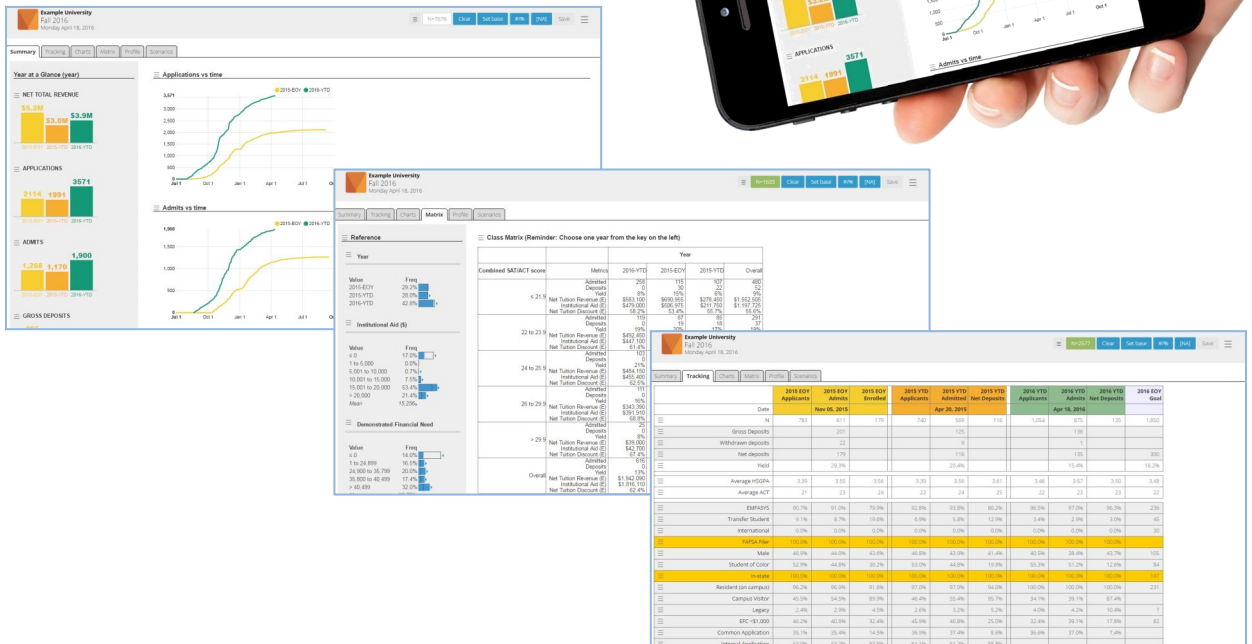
Example University
Fall 2016
Monday April 18, 2016

N=7578 Clear Set Saved #/% [NA] Save

Summary Tracking Charts Matrix Profile Scenarios

Year at a Glance (year)

NET TOTAL REVENUE
$5.2M $3.8M $3.9M
2015-EOY 2015-YTD 2016-YTD

APPLICATIONS
2114 1991 3571
2015-EOY 2015-YTD 2016-YTD

ADMITS
1,268 1,170 1,900
2015-EOY 2015-YTD 2016-YTD

GROSS DEPOSITS

Applications vs time
2015-EOY 2016-YTD
3,571
3,000
2,500
2,000
1,500
1,000
500
0
Jul 1 Oct 1 Jan 1 Apr 1 Jul 1

Admits vs time
2015-EOY 2016-YTD
1,000
800
600
400
200
0
Jul 1 Oct 1 Jan 1 Apr 1 Jul 1

1,000
500
0
Jul 1 Oct 1
APPLICATIONS
2114 1991 3571
Admits vs time

Example University
Fall 2016
Monday April 18, 2016

N=1635 Clear Set Saved #/% [NA] Save

Summary Tracking Charts Matrix Profile Scenarios

Reference

Year
Value Freq
2015-EOY 29.2%
2015-YTD 28.0%
2016-YTD 42.8%

Institutional Aid ($)
Value Freq
≤ 0 17.0%
1 to 5,000 0.0%
5,001 to 10,000 0.7%
10,001 to 15,000 7.5%
15,001 to 20,000 53.4%
> 20,000 21.4%
Mean 15,256

Demonstrated Financial Need
Value Freq
≤ 0 14.0%
1 to 24,899 16.5%
24,900 to 35,799 20.0%
35,800 to 40,499 17.4%
> 40,499 32.0%

Class Matrix (Reminder: Choose one year from the key on the left)

| Combined SAT/ACT score | Metrics | 2016-YTD | 2015-EOY | 2015-YTD | Overall |
|---|---|---|---|---|---|
| ≤ 21.9 | Admitted<br>Deposits<br>Yield<br>Net Tuition Revenue (E)<br>Institutional Aid (E)<br>Net Tuition Discount (E) | 258<br>0<br>8%<br>$583,100<br>$479,000<br>58.2% | 115<br>30<br>10%<br>$690,965<br>$506,975<br>53.4% | 107<br>22<br>6%<br>$278,450<br>$211,750<br>55.7% | 480<br>52<br>9%<br>$1,552,505<br>$1,197,725<br>55.6% |
| 22 to 23.9 | Admitted<br>Deposits<br>Yield<br>Net Tuition Revenue (E)<br>Institutional Aid (E)<br>Net Tuition Discount (E) | 119<br>0<br>19%<br>$492,450<br>$447,100<br>61.4% | 87<br>19<br>20% | 85<br>18<br>17% | 291<br>37<br>19% |
| 24 to 25.9 | Admitted<br>Deposits<br>Yield<br>Net Tuition Revenue (E)<br>Institutional Aid (E)<br>Net Tuition Discount (E) | 103<br>0<br>21%<br>$464,150<br>$455,400<br>62.5% | | | |
| 26 to 29.9 | Admitted<br>Deposits<br>Yield<br>Net Tuition Revenue (E)<br>Institutional Aid (E)<br>Net Tuition Discount (E) | 111<br>0<br>16%<br>$343,390<br>$391,910<br>68.8% | | | |
| > 29.9 | Admitted<br>Deposits<br>Yield<br>Net Tuition Revenue (E)<br>Institutional Aid (E)<br>Net Tuition Discount (E) | 8<br>0<br>8%<br>$39,000<br>$42,700<br>67.4% | | | |
| Overall | Admitted<br>Deposits<br>Yield<br>Net Tuition Revenue (E)<br>Institutional Aid (E)<br>Net Tuition Discount (E) | 616<br>0<br>13%<br>$1,942,090<br>$1,816,110<br>62.4% | | | |

Example University
Fall 2016
Monday April 18, 2016

N=2577 Clear Set Saved #/% [NA] Save

Summary Tracking Charts Matrix Profile Scenarios

| | 2015 EOY Applicants | 2015 EOY Admits | 2015 EOY Enrolled | 2015 YTD Applicants | 2015 YTD Admitted | 2015 YTD Net Deposits | 2016 YTD Applicants | 2016 YTD Admits | 2016 YTD Net Deposits | 2016 EOY Goal |
|---|---|---|---|---|---|---|---|---|---|---|
| Date | | Nov 05, 2015 | | | Apr 20, 2015 | | | Apr 18, 2016 | | |
| N | 783 | 611 | 179 | 740 | 569 | 116 | 1,054 | 875 | 135 | 1,800 |
| Gross Deposits | | 201 | | | 125 | | | 136 | | |
| Withdrawn deposits | | 22 | | | 9 | | | 1 | | |
| Net deposits | | 179 | | | 116 | | | 135 | | 300 |
| Yield | | 29.3% | | | 20.4% | | | 15.4% | | 16.2% |
| Average HSGPA | 3.39 | 3.55 | 3.56 | 3.39 | 3.56 | 3.61 | 3.46 | 3.57 | 3.50 | 3.48 |
| Average ACT | 21 | 23 | 24 | 22 | 24 | 25 | 22 | 23 | 23 | 22 |
| EMPASYS | 90.7% | 91.0% | 79.9% | 92.6% | 93.8% | 86.2% | 96.5% | 97.0% | 96.3% | 236 |
| Transfer Student | 8.1% | 8.7% | 19.6% | 6.9% | 5.8% | 12.9% | 3.4% | 2.9% | 3.0% | 45 |
| International | 0.0% | 0.0% | 0.0% | 0.0% | 0.0% | 0.0% | 0.0% | 0.0% | 0.0% | 30 |
| FAFSA Filer | 100.0% | 100.0% | 100.0% | 100.0% | 100.0% | 100.0% | 100.0% | 100.0% | 100.0% | |
| Male | 46.9% | 44.0% | 43.6% | 46.8% | 43.0% | 41.4% | 40.5% | 38.4% | 40.7% | 105 |
| Student of Color | 52.9% | 44.8% | 30.2% | 53.0% | 44.8% | 19.8% | 55.3% | 51.2% | 12.6% | 84 |
| Instate | 100.0% | 100.0% | 100.0% | 100.0% | 100.0% | 100.0% | 100.0% | 100.0% | 100.0% | 197 |
| Resident (on campus) | 86.3% | 90.0% | 91.6% | 87.0% | 37.0% | 94.0% | 100.0% | 100.0% | 100.0% | 231 |
| Campus Visitor | 45.5% | 54.5% | 89.9% | 46.4% | 55.4% | 95.7% | 34.7% | 39.1% | 87.4% | |
| Legacy | 2.4% | 2.9% | 4.5% | 2.6% | 3.2% | 5.2% | 4.0% | 4.2% | 10.4% | 7 |
| EFC <$1,000 | 46.2% | 40.6% | 32.4% | 45.9% | 40.8% | 25.0% | 32.4% | 39.1% | 17.8% | 82 |
| Common Application | 35.1% | 35.4% | 14.5% | 36.9% | 37.4% | 8.6% | 39.6% | 37.0% | 7.4% | |